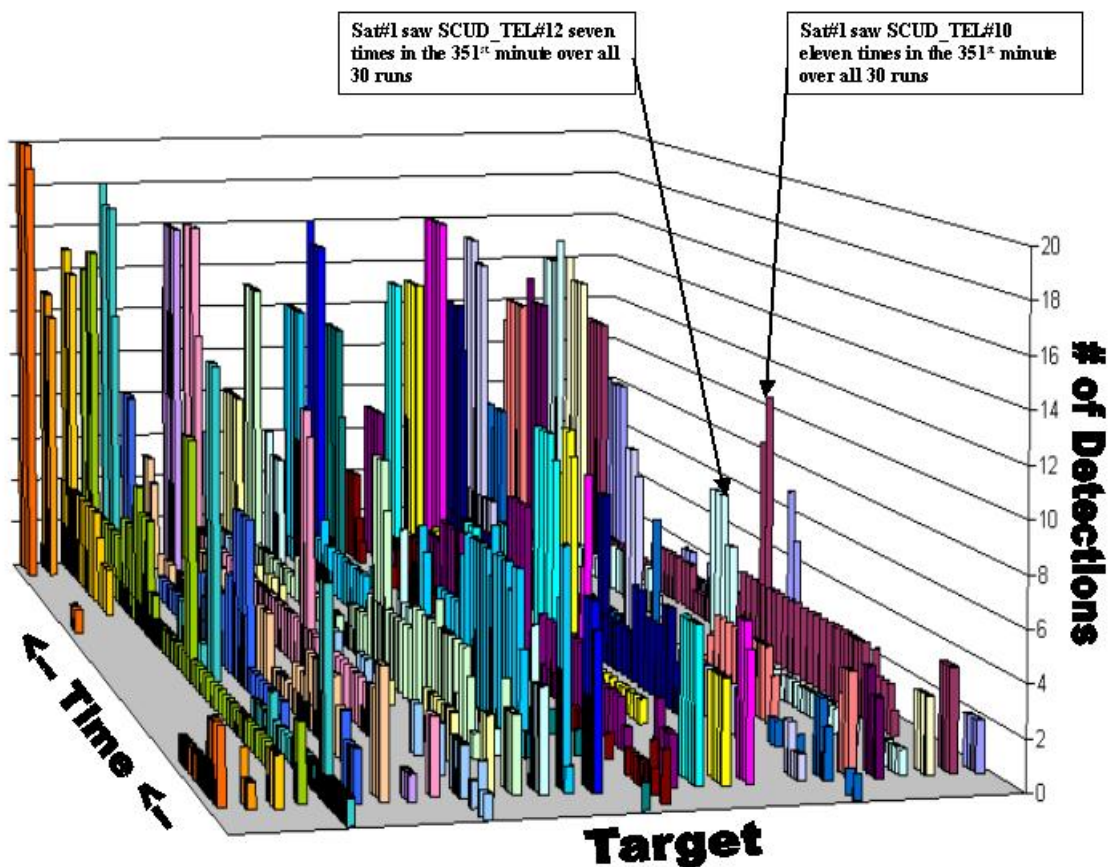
Sat#1 saw SCUD_TEL#12 seven times in the 351$^{st}$ minute over all 30 runs

Sat#1 saw SCUD_TEL#10 eleven times in the 351$^{st}$ minute over all 30 runs

20
18
16
14
12
10
8
6
4
2
0

# of Detections

<-- Time <--

Target